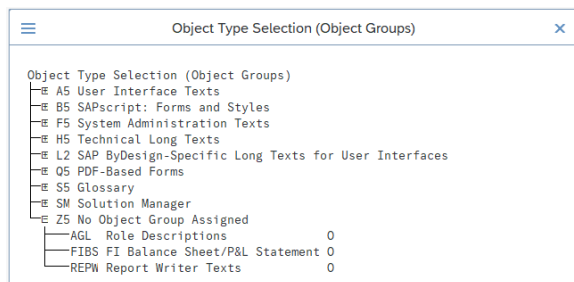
Object Type Selection (Object Groups)

Object Type Selection (Object Groups)
A5 User Interface Texts
B5 SAPscript: Forms and Styles
F5 System Administration Texts
H5 Technical Long Texts
L2 SAP ByDesign-Specific Long Texts for User Interfaces
Q5 PDF-Based Forms
S5 Glossary
SM Solution Manager
Z5 No Object Group Assigned
AGL Role Descriptions 0
FIBS FI Balance Sheet/P&L Statement 0
REPW Report Writer Texts 0